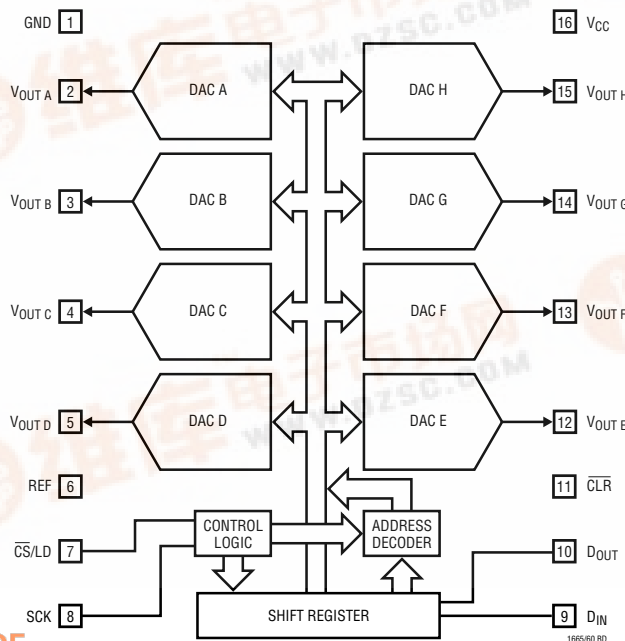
GND 1
16 $V_{CC}$
$V_{OUT\ A}$ 2
DAC A
DAC H
15 $V_{OUT\ H}$
$V_{OUT\ B}$ 3
DAC B
DAC G
14 $V_{OUT\ G}$
$V_{OUT\ C}$ 4
DAC C
DAC F
13 $V_{OUT\ F}$
$V_{OUT\ D}$ 5
DAC D
DAC E
12 $V_{OUT\ E}$
REF 6
11 $\overline{CLR}$
$\overline{CS}$/LD 7
CONTROL LOGIC
ADDRESS DECODER
10 $D_{OUT}$
SCK 8
SHIFT REGISTER
9 $D_{IN}$
1665/60 BD
www.pzsc.com